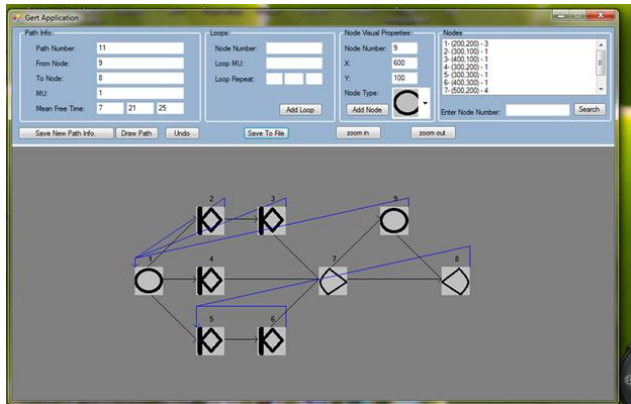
Gert Application

Path Info
Path Number: 11
From Node: 9
To Node: 8
MU: 1
Mean Free Time: 7 21 25

Loops
Node Number:
Loop MU:
Loop Repeat:
Add Loop

Node Visual Properties
Node Number: 9
X: 600
Y: 100
Node Type:
Add Node

Nodes
1- (200,200) - 3
2- (300,100) - 1
3- (400,100) - 1
4- (300,200) - 1
5- (300,300) - 1
6- (400,300) - 1
7- (500,200) - 4

Enter Node Number:
Search

Save New Path Info.
Draw Path
Undo
Save To File
zoom in
zoom out

2
3
9
1
4
7
8
5
6